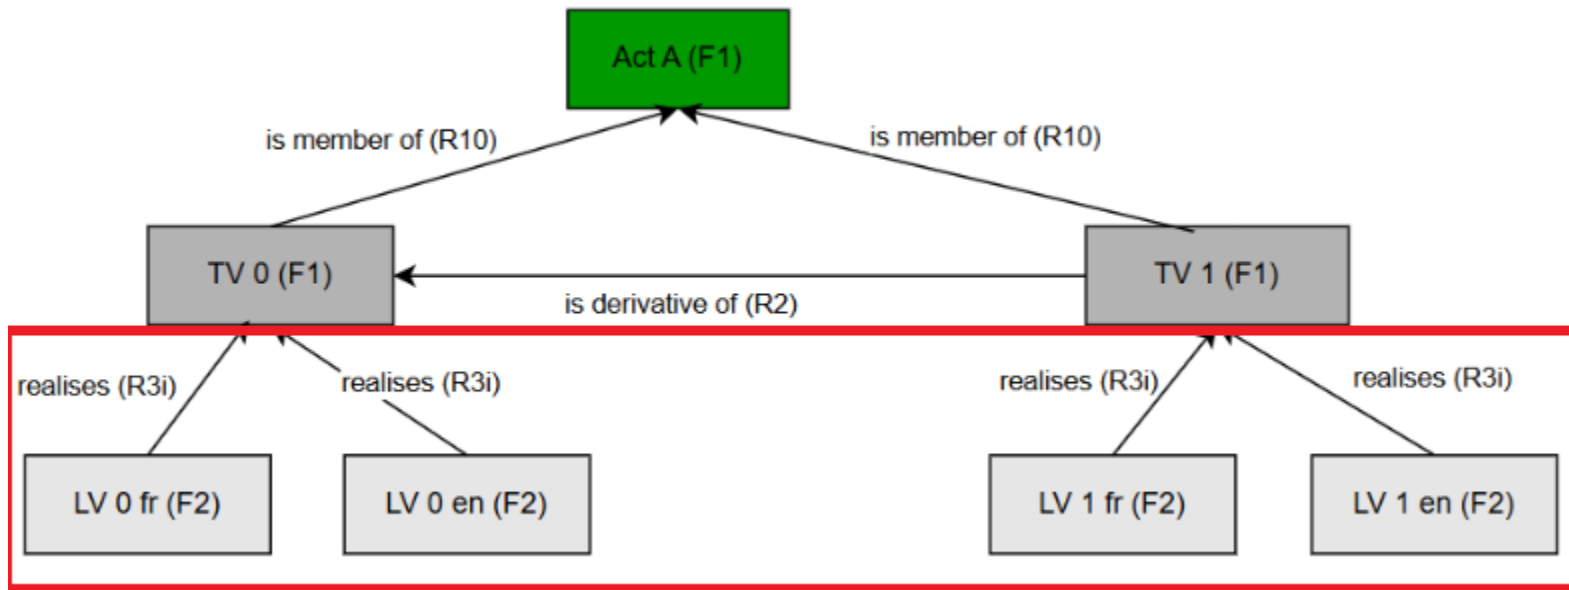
Act A (F1)

is member of (R10)

is member of (R10)

TV 0 (F1)

TV 1 (F1)

is derivative of (R2)

realises (R3i)

realises (R3i)

realises (R3i)

realises (R3i)

LV 0 fr (F2)

LV 0 en (F2)

LV 1 fr (F2)

LV 1 en (F2)